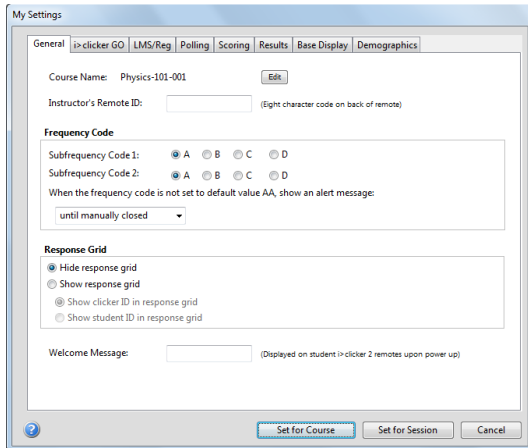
My Settings

General | i>clicker GO | LMS/Reg | Polling | Scoring | Results | Base Display | Demographics

Course Name: Physics-101-001 Edit

Instructor's Remote ID: (Eight character code on back of remote)

Frequency Code

Subfrequency Code 1: A B C D

Subfrequency Code 2: A B C D

When the frequency code is not set to default value AA, show an alert message:

until manually closed

Response Grid

Hide response grid

Show response grid

Show clicker ID in response grid

Show student ID in response grid

Welcome Message: (Displayed on student i>clicker 2 remotes upon power up)

?

Set for Course | Set for Session | Cancel